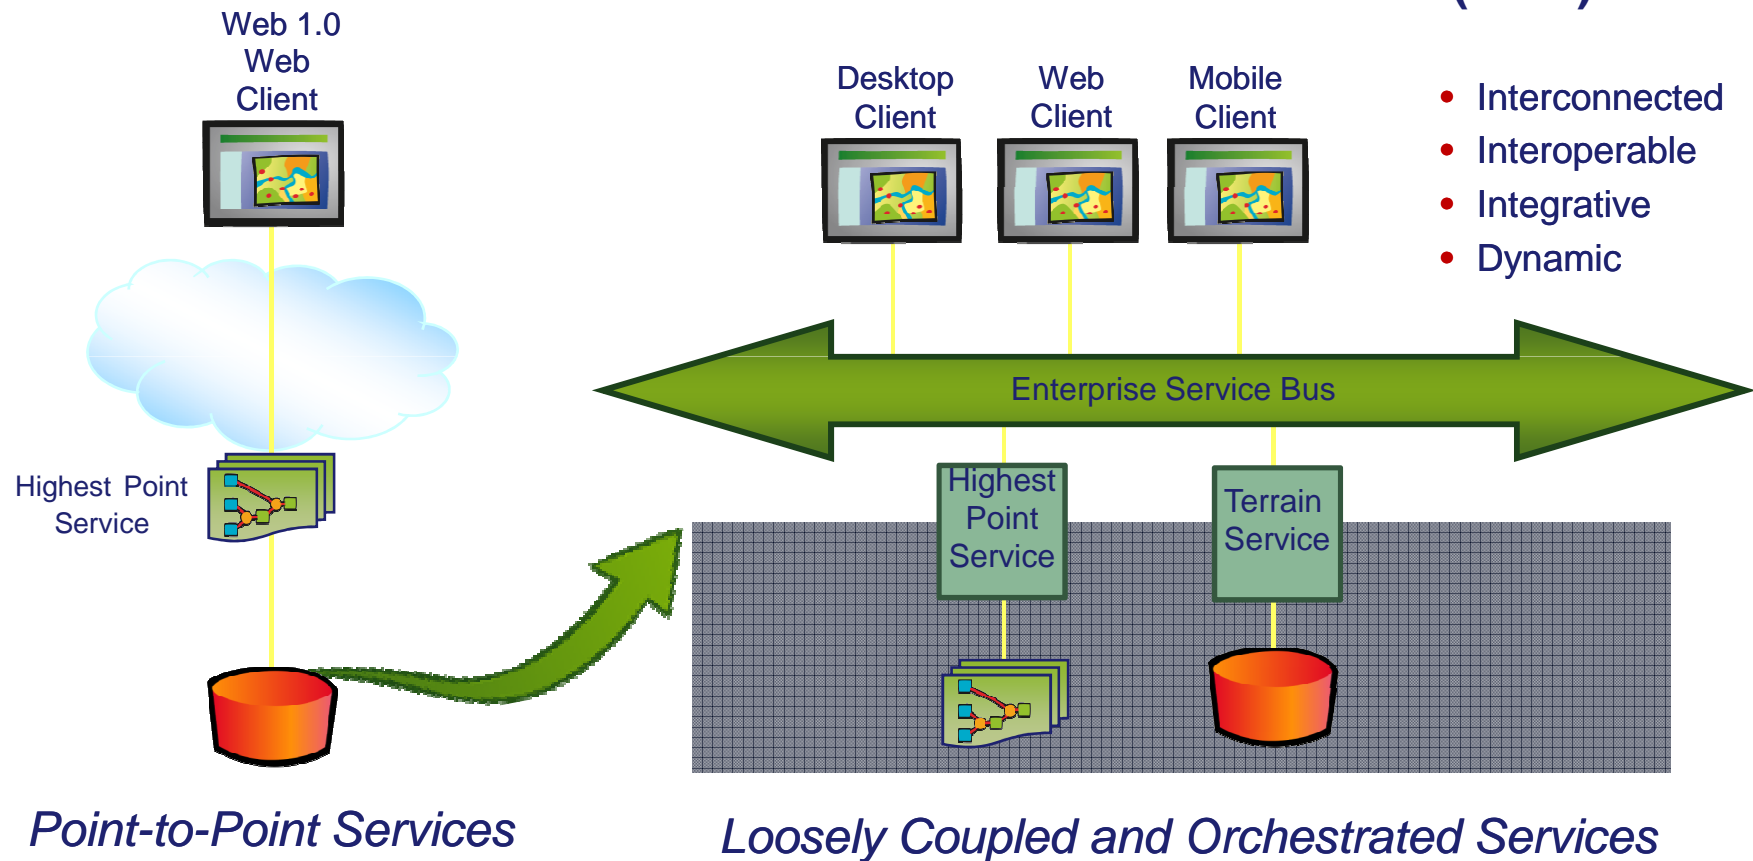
Web 1.0 Web Client

Desktop Client

Web Client

Mobile Client

• Interconnected
• Interoperable
• Integrative
• Dynamic

Enterprise Service Bus

Highest Point Service

Highest Point Service

Terrain Service

Point-to-Point Services

Loosely Coupled and Orchestrated Services